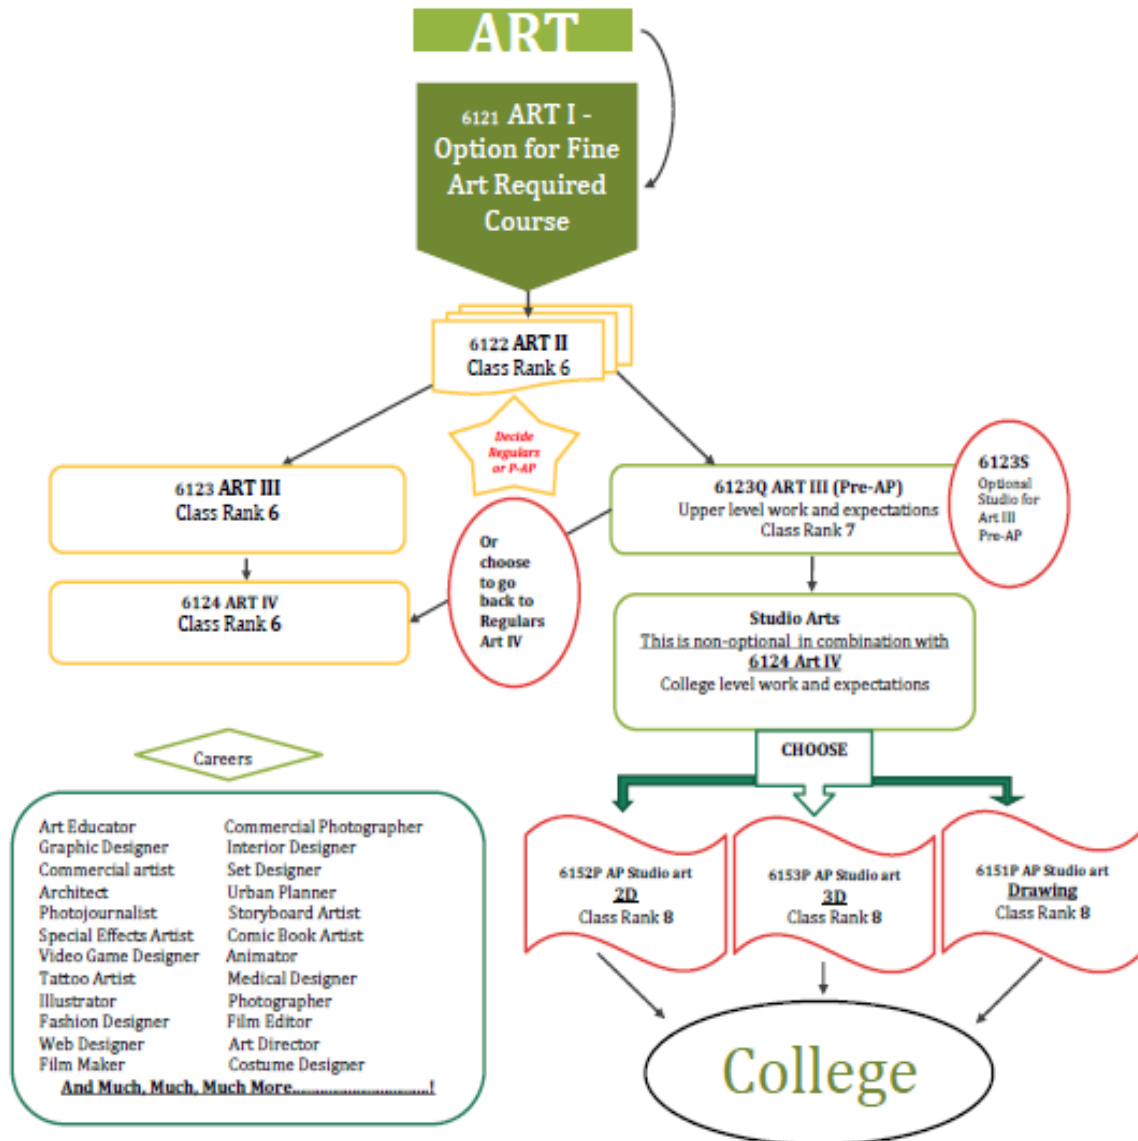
ART

6121 ART I - Option for Fine Art Required Course

6122 ART II
Class Rank 6

Decide Regulars or P-AP

6123 ART III
Class Rank 6

6124 ART IV
Class Rank 6

Or choose to go back to Regulars Art IV

6123Q ART III (Pre-AP)
Upper level work and expectations
Class Rank 7

6123S
Optional Studio for Art III Pre-AP

Studio Arts
This is non-optional in combination with
6124 Art IV
College level work and expectations

CHOOSE

6152P AP Studio art
2D
Class Rank 8

6153P AP Studio art
3D
Class Rank 8

6151P AP Studio art
Drawing
Class Rank 8

College

Careers

Art Educator
Graphic Designer
Commercial artist
Architect
Photojournalist
Special Effects Artist
Video Game Designer
Tattoo Artist
Illustrator
Fashion Designer
Web Designer
Film Maker

Commercial Photographer
Interior Designer
Set Designer
Urban Planner
Storyboard Artist
Comic Book Artist
Animator
Medical Designer
Photographer
Film Editor
Art Director
Costume Designer

And Much, Much, Much More.........................!